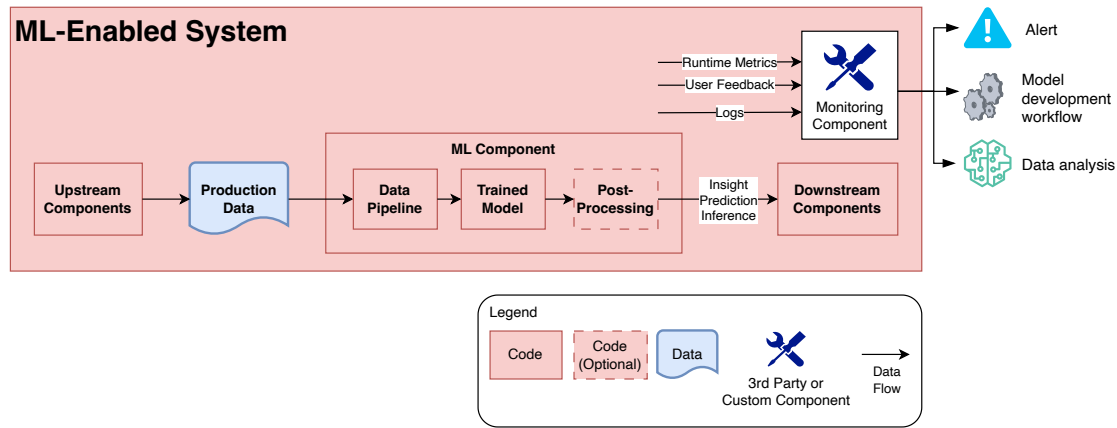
ML-Enabled System

Runtime Metrics
User Feedback
Logs

Monitoring Component

Alert
Model development workflow
Data analysis

ML Component

Upstream Components
Production Data
Data Pipeline
Trained Model
Post-Processing
Insight Prediction Inference
Downstream Components

Legend
Code
Code (Optional)
Data
3rd Party or Custom Component
Data Flow